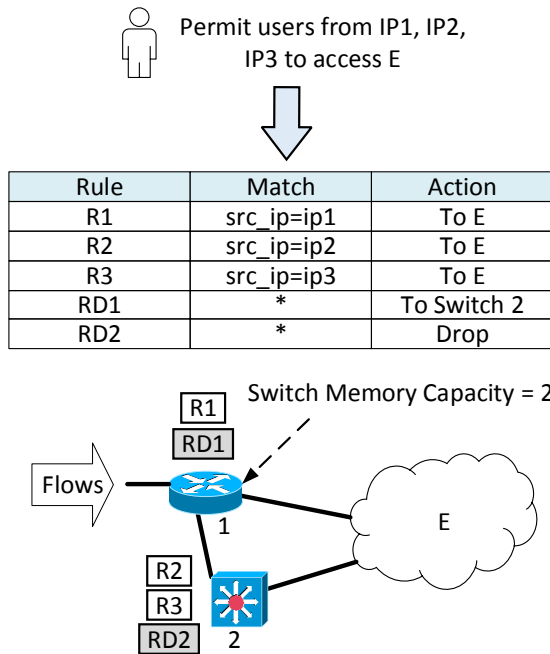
Permit users from IP1, IP2, IP3 to access E

| Rule | Match | Action |
|---|---|---|
| R1 | src_ip=ip1 | To E |
| R2 | src_ip=ip2 | To E |
| R3 | src_ip=ip3 | To E |
| RD1 | * | To Switch 2 |
| RD2 | * | Drop |

Switch Memory Capacity = 2

R1
RD1
Flows
1
E
R2
R3
RD2
2